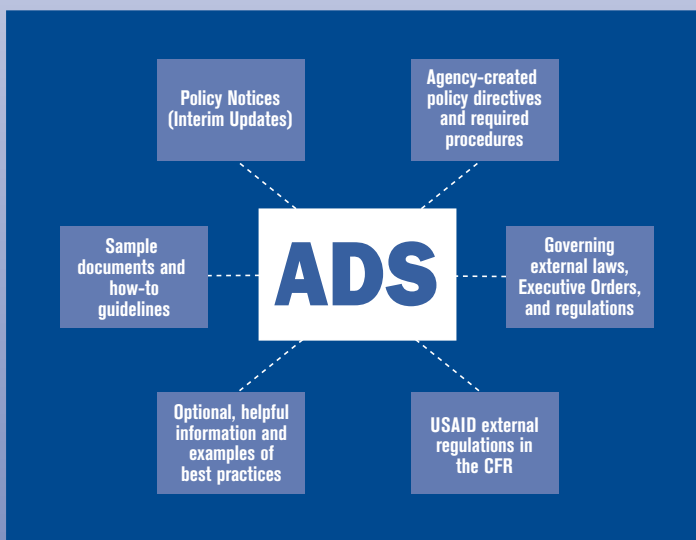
Policy Notices (Interim Updates)

Agency-created policy directives and required procedures

Sample documents and how-to guidelines

ADS

Governing external laws, Executive Orders, and regulations

Optional, helpful information and examples of best practices

USAID external regulations in the CFR